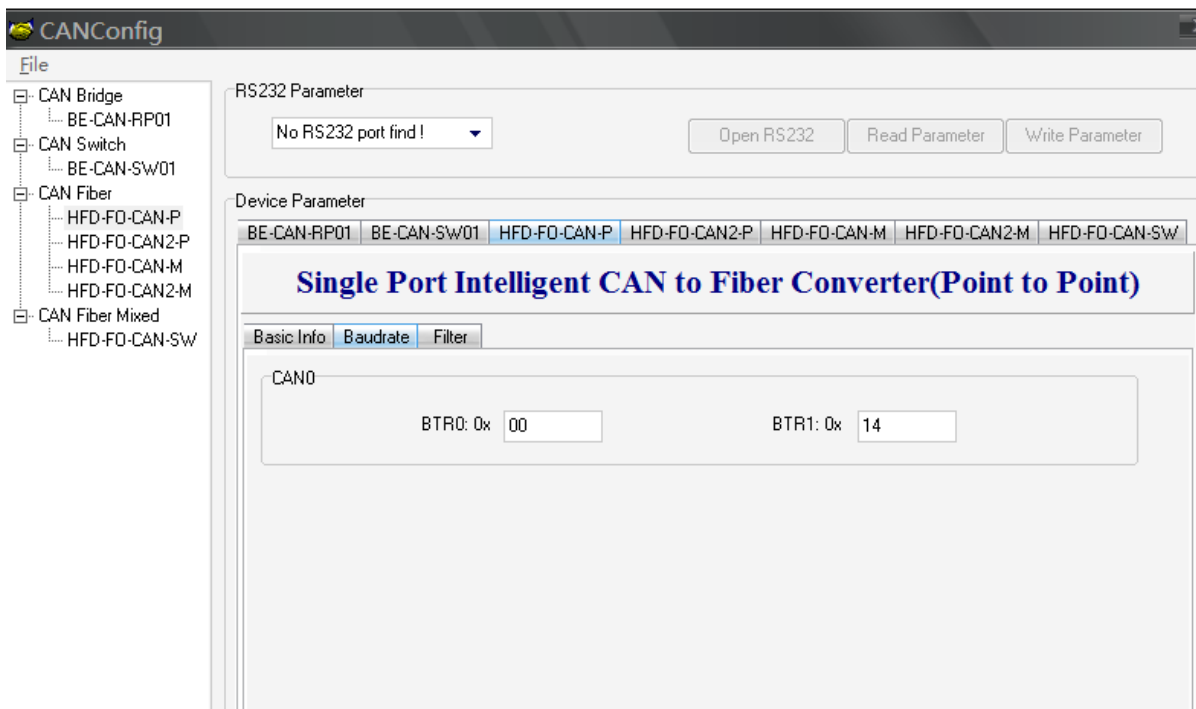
CANConfig

File

CAN Bridge
BE-CAN-RP01
CAN Switch
BE-CAN-SW01
CAN Fiber
HFD-FO-CAN-P
HFD-FO-CAN2-P
HFD-FO-CAN-M
HFD-FO-CAN2-M
CAN Fiber Mixed
HFD-FO-CAN-SW

RS232 Parameter

No RS232 port find !

Open RS232 | Read Parameter | Write Parameter

Device Parameter

BE-CAN-RP01 | BE-CAN-SW01 | HFD-FO-CAN-P | HFD-FO-CAN2-P | HFD-FO-CAN-M | HFD-FO-CAN2-M | HFD-FO-CAN-SW

Single Port Intelligent CAN to Fiber Converter(Point to Point)

Basic Info | Baudrate | Filter

CAN0

BTR0: 0x 00

BTR1: 0x 14